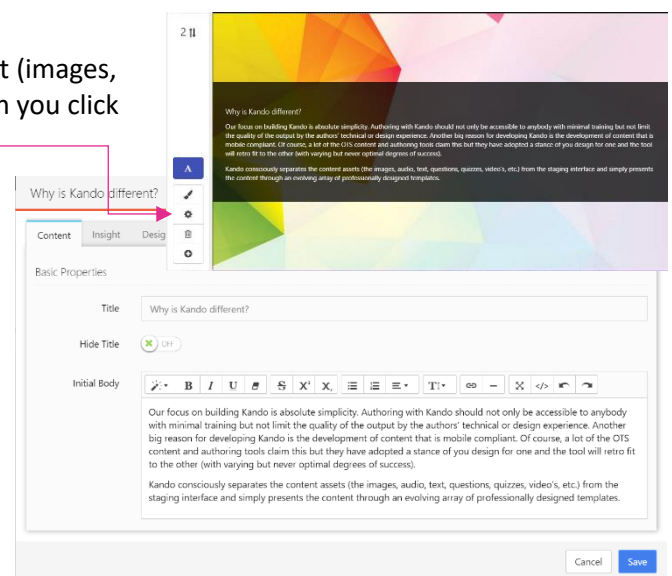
t (images,
n you click

2

Why is Kando different?

Our focus on building Kando is absolute simplicity. Authoring with Kando should not only be accessible to anybody with minimal training but not limit the quality of the output by the authors' technical or design experience. Another big reason for developing Kando is the development of content that is mobile compliant. Of course, a lot of the OTS content and authoring tools claim this but they have adopted a stance of you design for one and the tool will retro fit to the other (with varying but never optimal degrees of success).

Kando consciously separates the content assets (the images, audio, text, questions, quizzes, video's, etc.) from the staging interface and simply presents the content through an evolving array of professionally designed templates.

A

Why is Kando different?

Content | Insight | Desig

Basic Properties

Title | Why is Kando different?

Hide Title | OFF

Initial Body

B I U S X X, T

Our focus on building Kando is absolute simplicity. Authoring with Kando should not only be accessible to anybody with minimal training but not limit the quality of the output by the authors' technical or design experience. Another big reason for developing Kando is the development of content that is mobile compliant. Of course, a lot of the OTS content and authoring tools claim this but they have adopted a stance of you design for one and the tool will retro fit to the other (with varying but never optimal degrees of success).

Kando consciously separates the content assets (the images, audio, text, questions, quizzes, video's, etc.) from the staging interface and simply presents the content through an evolving array of professionally designed templates.

Cancel | Save